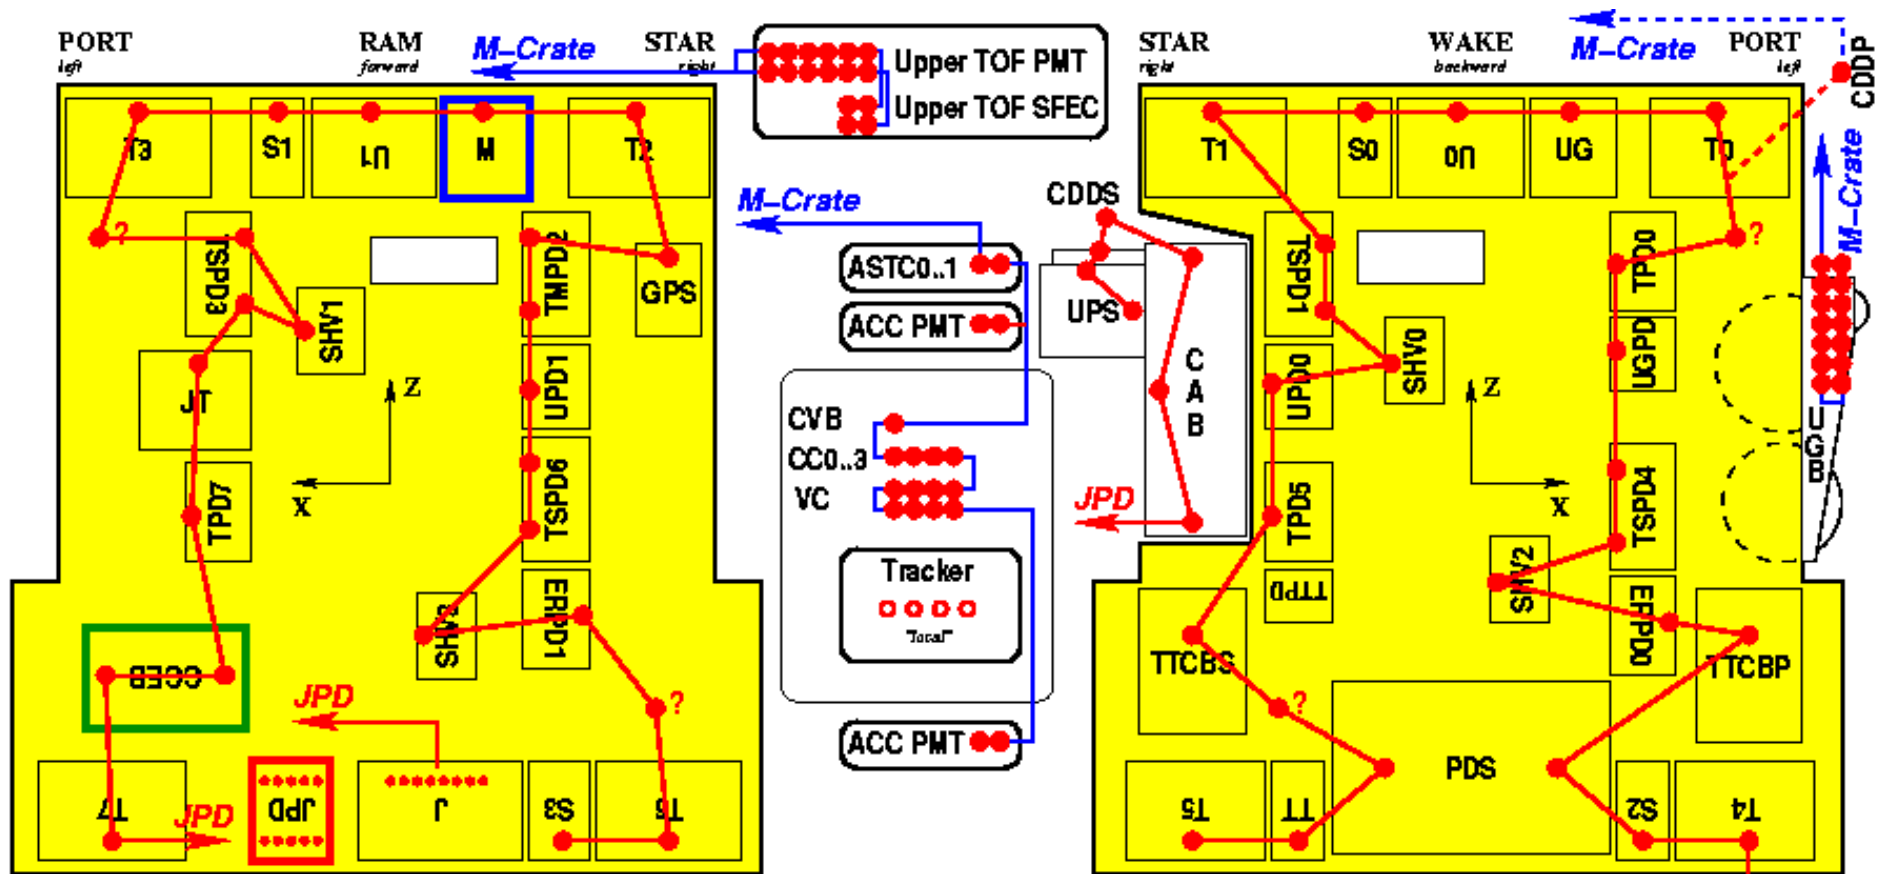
PORT
left
RAM
forward
M–Crate
STAR
right
Upper TOF PMT
Upper TOF SFEC
STAR
right
WAKE
backward
M–Crate
PORT
left
CDDP

T3
S1
U1
M
T2
?
TSPD3
TMPD2
GPS
SHV1
JT
Z
UPD1
TPD7
X
TSPD6
SHV3
ERPD1
CCEB
?
JPD
T7
JPD
JPD
J
S3
T5

M–Crate
ASTC0..1
ACC PMT
CVB
CC0..3
VC
Tracker
"local"
ACC PMT
CDDS
UPS
C
A
B
JPD

T1
S0
U0
UG
T0
?
TSPD1
TPD0
SHV0
UPD0
Z
UGPD
M–Crate
UGB
TPD5
X
TSPD4
TTPD
SHV2
ERPD0
TTCBS
TTCBP
?
PDS
T5
TT
S2
T4